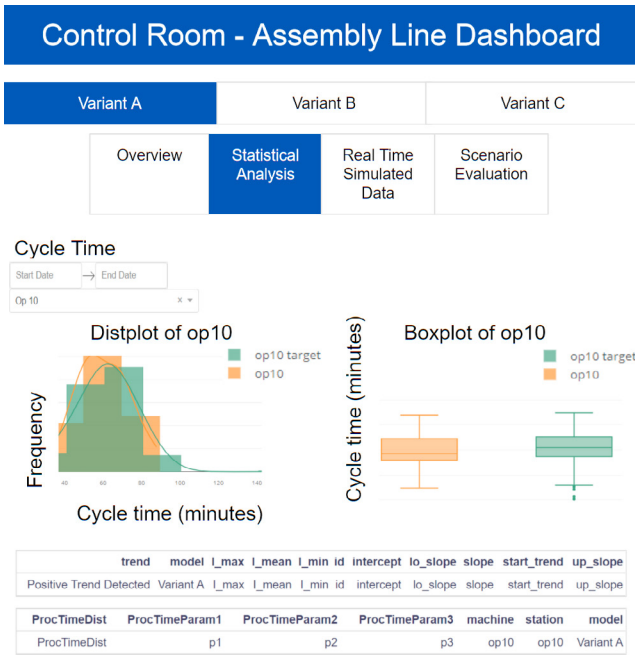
Control Room - Assembly Line Dashboard

Variant A | Variant B | Variant C

Overview | Statistical Analysis | Real Time Simulated Data | Scenario Evaluation

Cycle Time

Start Date → End Date

Op 10 × ▾

Distplot of op10

op10 target
op10

Frequency

40 60 80 100 120 140

Cycle time (minutes)

Boxplot of op10

op10 target
op10

Cycle time (minutes)

| trend | model | l_max | l_mean | l_min | id | intercept | lo_slope | slope | start_trend | up_slope |
|---|---|---|---|---|---|---|---|---|---|---|
| Positive Trend Detected | Variant A | l_max | l_mean | l_min | id | intercept | lo_slope | slope | start_trend | up_slope |

| ProcTimeDist | ProcTimeParam1 | ProcTimeParam2 | ProcTimeParam3 | machine | station | model |
|---|---|---|---|---|---|---|
| ProcTimeDist | p1 | p2 | p3 | op10 | op10 | Variant A |